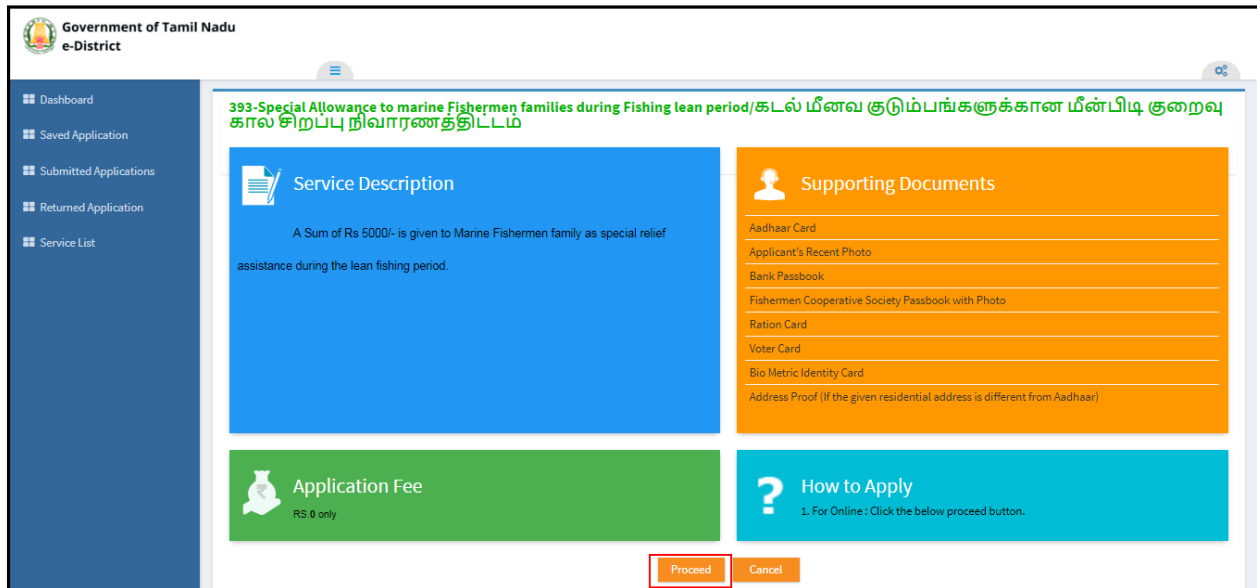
Government of Tamil Nadu
e-District

Dashboard

Saved Application

Submitted Applications

Returned Application

Service List

393-Special Allowance to marine Fishermen families during Fishing lean period/கடல் மீனவ குடும்பங்களுக்கான மீன்பிடி குறைவு கால சிறப்பு நிவாரணத்திட்டம்

Service Description

A Sum of Rs 5000/- is given to Marine Fishermen family as special relief assistance during the lean fishing period.

Supporting Documents

Aadhaar Card

Applicant's Recent Photo

Bank Passbook

Fishermen Cooperative Society Passbook with Photo

Ration Card

Voter Card

Bio Metric Identity Card

Address Proof (If the given residential address is different from Aadhaar)

Application Fee

RS 0 only

How to Apply

1. For Online : Click the below proceed button.

Proceed

Cancel